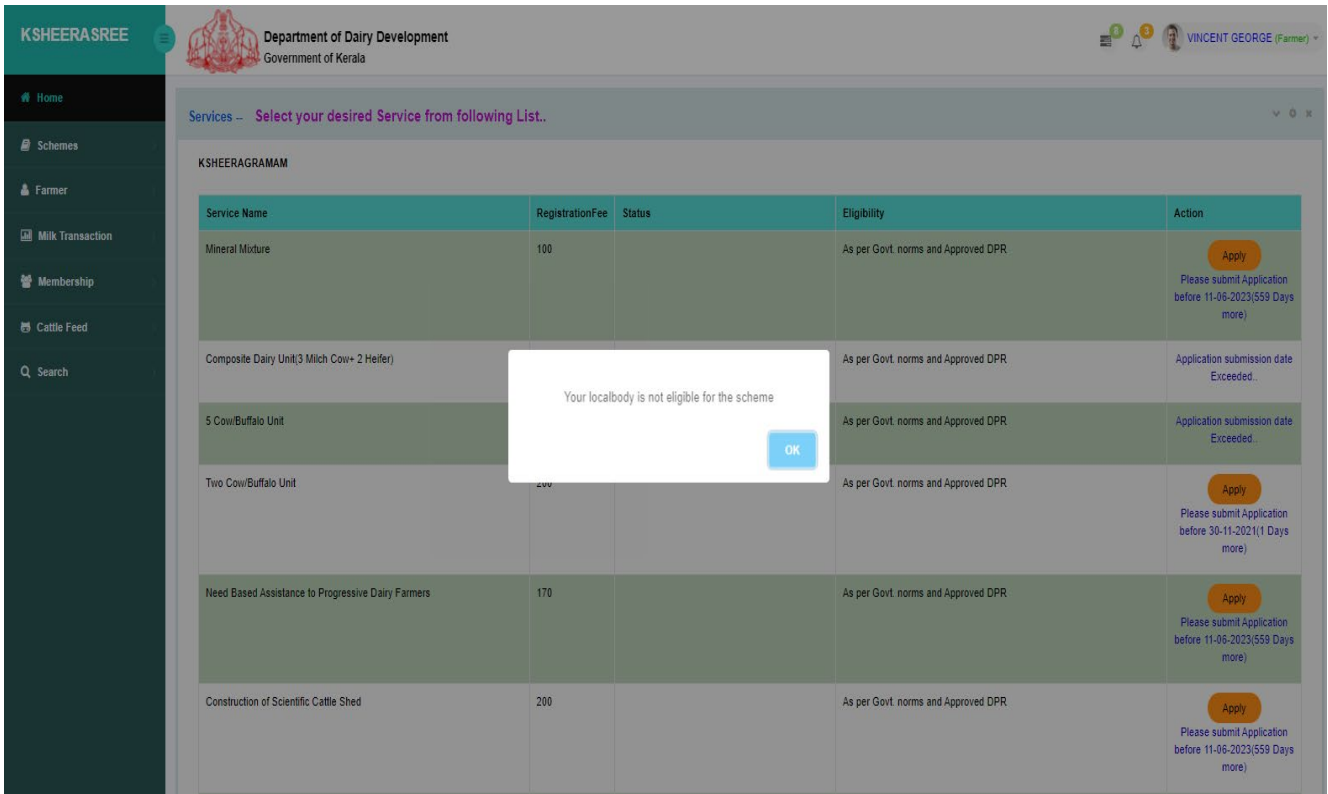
KSHEERASREE

Department of Dairy Development
Government of Kerala

0 0 VINCENT GEORGE (Farmer)

Home
Schemes
Farmer
Milk Transaction
Membership
Cattle Feed
Search

Services -- Select your desired Service from following List..

KSHEERAGRAMAM

| Service Name | RegistrationFee | Status | Eligibility | Action |
|---|---|---|---|---|
| Mineral Mixture | 100 | | As per Govt. norms and Approved DPR | Apply Please submit Application before 11-06-2023(559 Days more) |
| Composite Dairy Unit(3 Milch Cow+ 2 Heifer) | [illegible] | | As per Govt. norms and Approved DPR | Application submission date Exceeded.. |
| 5 Cow/Buffalo Unit | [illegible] | | As per Govt. norms and Approved DPR | Application submission date Exceeded.. |
| Two Cow/Buffalo Unit | 200 | | As per Govt. norms and Approved DPR | Apply Please submit Application before 30-11-2021(1 Days more) |
| Need Based Assistance to Progressive Dairy Farmers | 170 | | As per Govt. norms and Approved DPR | Apply Please submit Application before 11-06-2023(559 Days more) |
| Construction of Scientific Cattle Shed | 200 | | As per Govt. norms and Approved DPR | Apply Please submit Application before 11-06-2023(559 Days more) |

Your localbody is not eligible for the scheme

OK